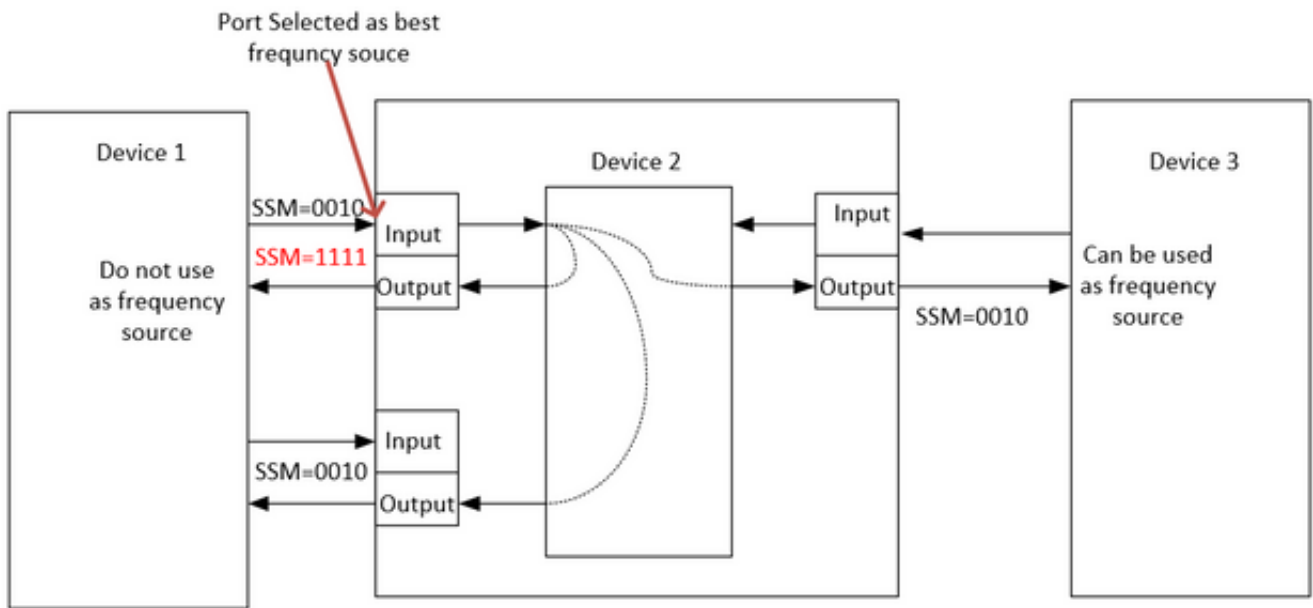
Port Selected as best frequncy souce

Device 1

Do not use as frequency source

SSM=0010

SSM=1111

Input

Output

Device 2

Input

Output

SSM=0010

Input

Output

SSM=0010

Device 3

Can be used as frequency source